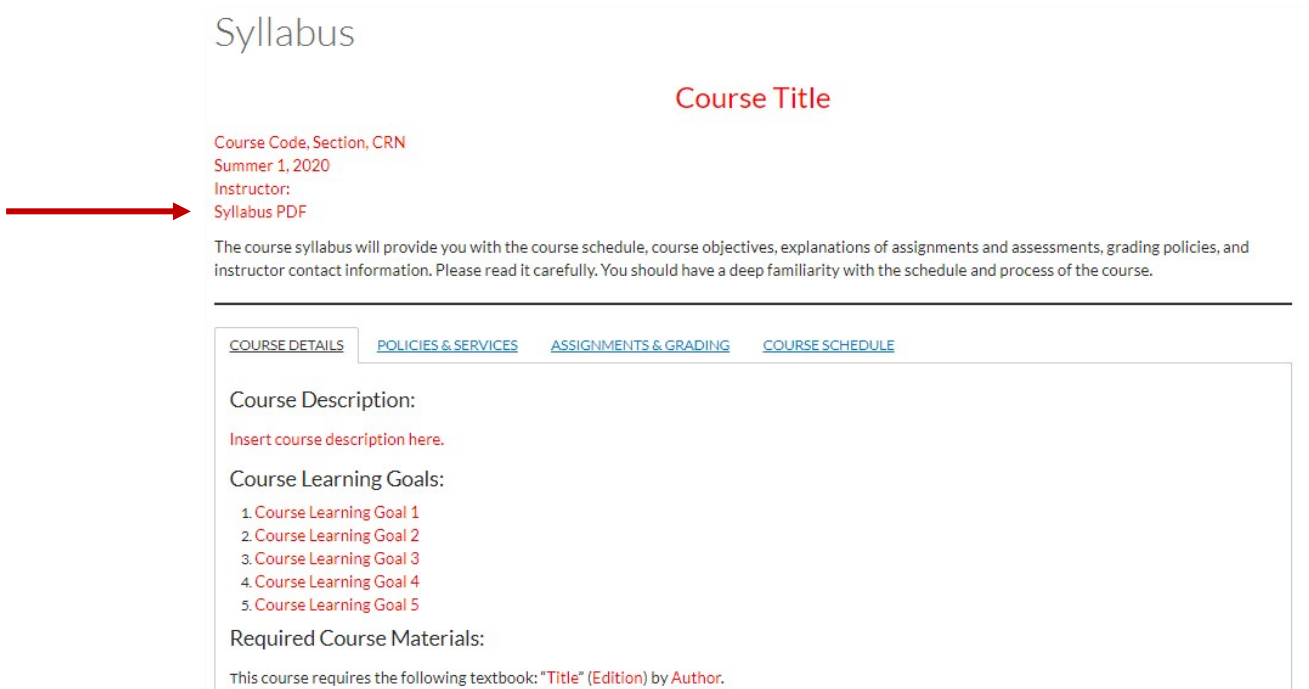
Syllabus

Course Title

Course Code, Section, CRN
Summer 1, 2020
Instructor:
Syllabus PDF

The course syllabus will provide you with the course schedule, course objectives, explanations of assignments and assessments, grading policies, and instructor contact information. Please read it carefully. You should have a deep familiarity with the schedule and process of the course.

COURSE DETAILS POLICIES & SERVICES ASSIGNMENTS & GRADING COURSE SCHEDULE

Course Description:

Insert course description here.

Course Learning Goals:

1. Course Learning Goal 1
2. Course Learning Goal 2
3. Course Learning Goal 3
4. Course Learning Goal 4
5. Course Learning Goal 5

Required Course Materials:

This course requires the following textbook: "Title" (Edition) by Author.